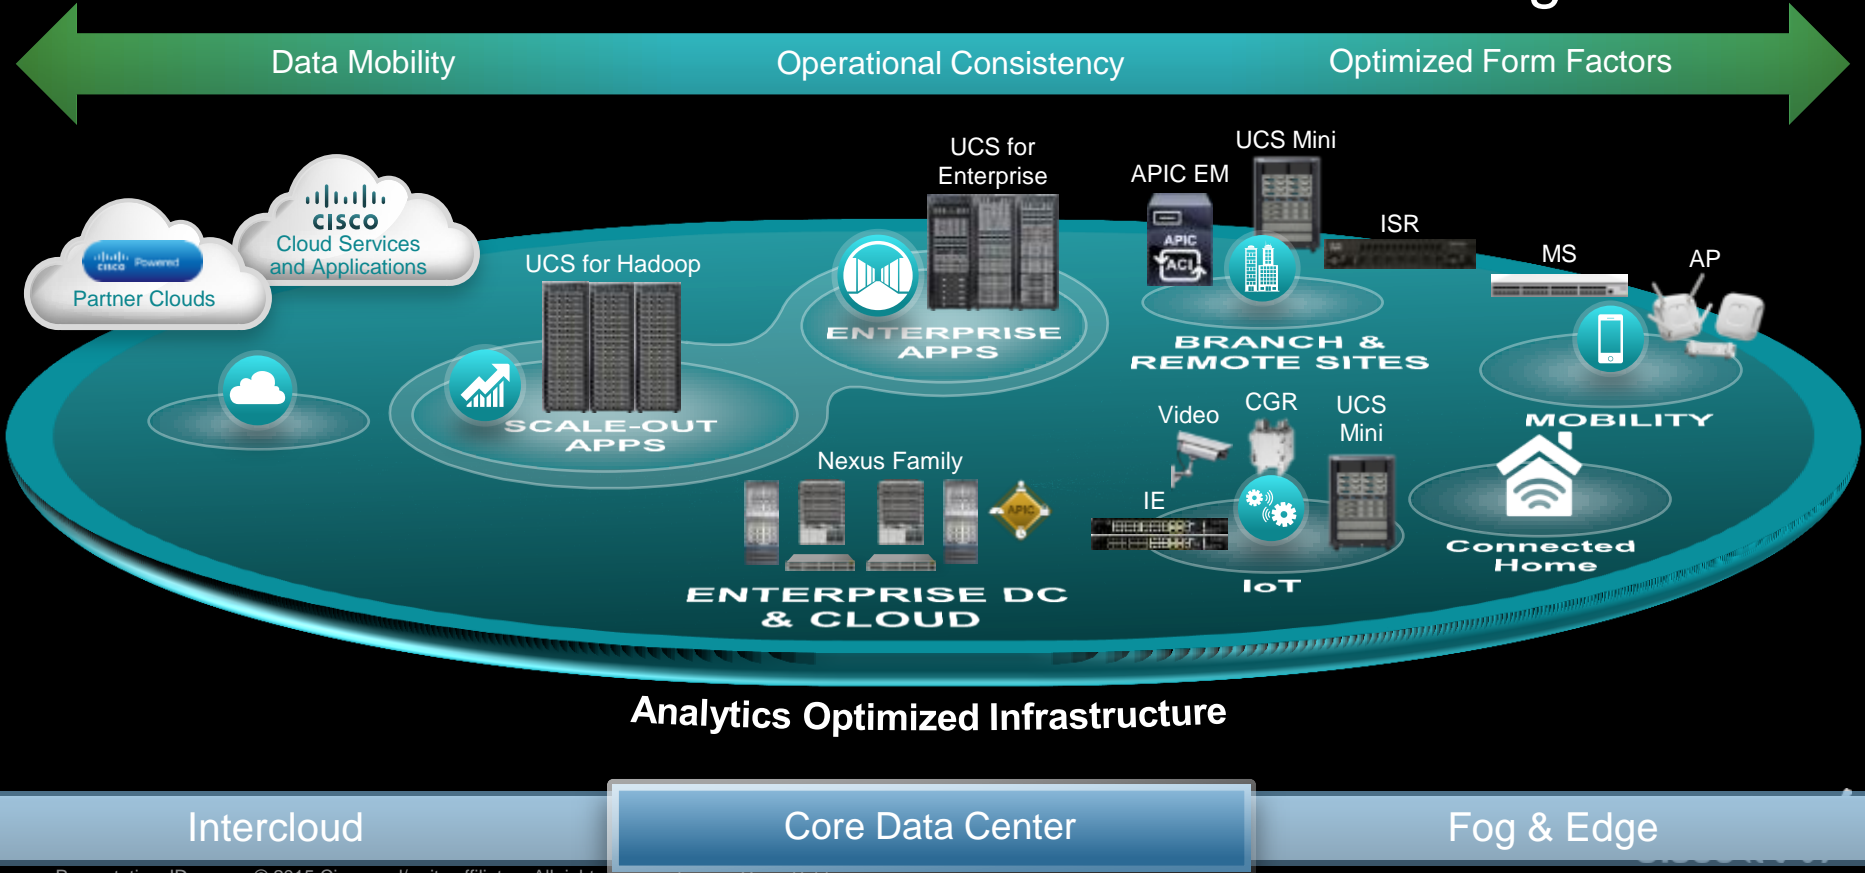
Data Mobility
Operational Consistency
Optimized Form Factors

cisco
Cloud Services and Applications

cisco Powered
Partner Clouds

UCS for Hadoop

SCALE-OUT APPS

UCS for Enterprise

ENTERPRISE APPS

APIC EM
APIC
ACI

UCS Mini

ISR

BRANCH & REMOTE SITES

MS

AP

MOBILITY

Video
CGR
UCS Mini
IE

IoT

Connected Home

Nexus Family
APIC

ENTERPRISE DC & CLOUD

Analytics Optimized Infrastructure

Intercloud
Core Data Center
Fog & Edge